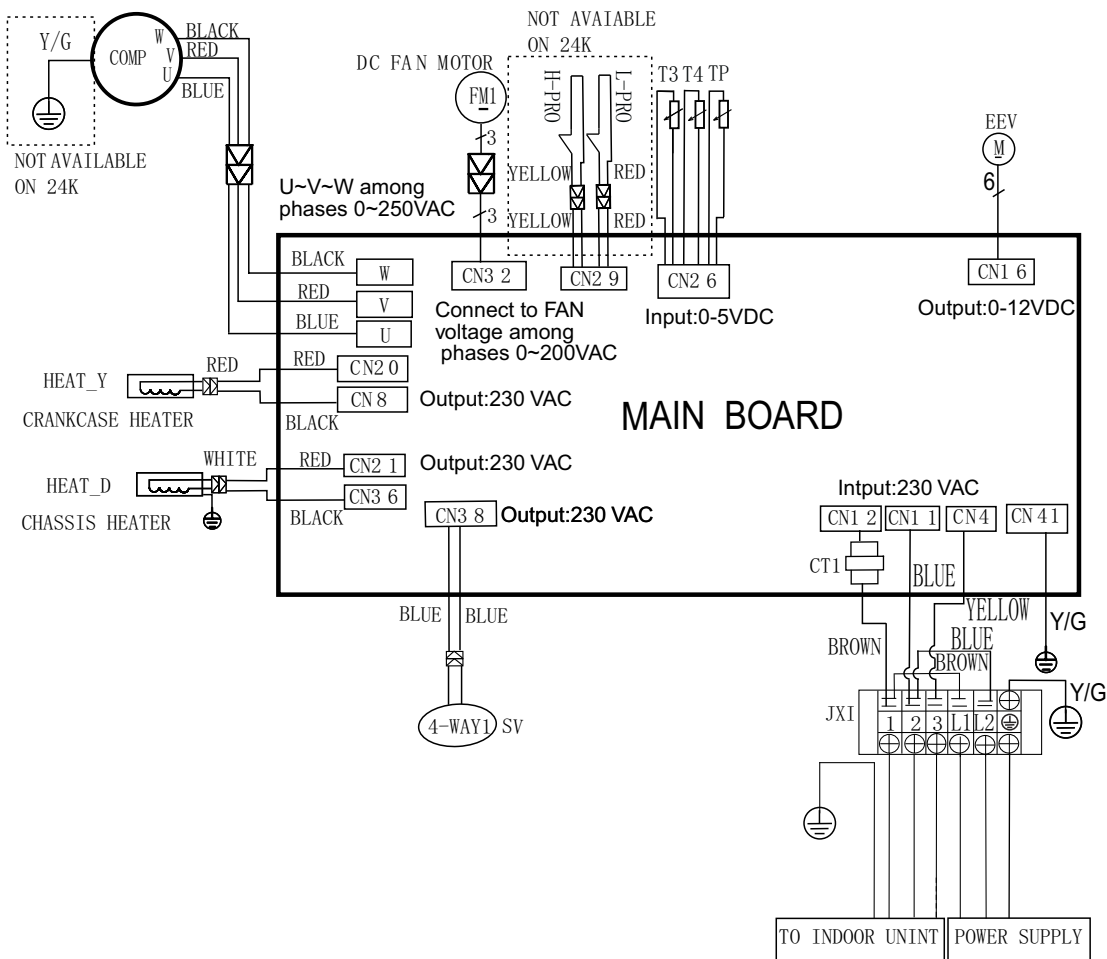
Y/G
COMP
W
V
U
BLACK
RED
BLUE
NOT AVAILABLE ON 24K

NOT AVAIABLE ON 24K
DC FAN MOTOR
FM1
3
3
H-PRO
L-PRO
YELLOW
RED
YELLOW
RED
T3 T4 TP
EEV
M
6

U~V~W among phases 0~250VAC

BLACK
W
RED
V
BLUE
U
CN3 2
CN2 9
CN2 6
CN1 6
Connect to FAN voltage among phases 0~200VAC
Input:0-5VDC
Output:0-12VDC

HEAT_Y
RED
RED
CN2 0
CN 8
Output:230 VAC
CRANKCASE HEATER
BLACK
MAIN BOARD

HEAT_D
WHITE
RED
CN2 1
Output:230 VAC
CN3 6
CHASSIS HEATER
BLACK
CN3 8
Output:230 VAC
Intput:230 VAC
CN1 2
CN1 1
CN4
CN 41
CT1
BLUE
YELLOW
BLUE
BLUE
BLUE
Y/G
BROWN
BROWN
Y/G
JXI
1
2
3
L1
L2
4-WAY1
SV

TO INDOOR UNINT
POWER SUPPLY